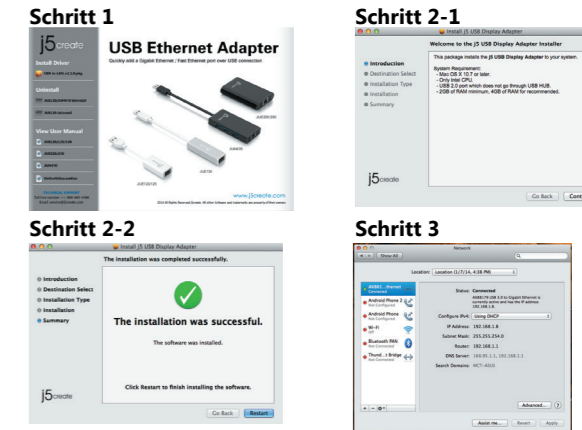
Schritt 1

j5 create

USB Ethernet Adapter

Quickly add a Gigabit Ethernet / Fast Ethernet port over USB connection

Install Driver

Uninstall

View User Manual

TECHNICAL SUPPORT

JUE130

JUE300

JUE120

JUE128

www.j5create.com

Schritt 2-1

Install j5 USB Display Adapter

Welcome to the j5 USB Display Adapter Installer

Introduction
Destination Select
Installation Type
Installation
Summary

This package installs the j5 USB Display Adapter to your system.

System Requirement:
- Mac OS X 10.7 or later.
- Only Intel CPU.
- USB 2.0 port which does not go through USB HUB.
- 2GB of RAM minimum, 4GB of RAM for recommended.

j5 create

Go Back Cont

Schritt 2-2

Install j5 USB Display Adapter

The installation was completed successfully.

Introduction
Destination Select
Installation Type
Installation
Summary

The installation was successful.

The software was installed.

Click Restart to finish installing the software.

j5 create

Go Back Restart

Schritt 3

Network

Show All

Location: Location (1/7/14, 4:38 PM)

AX88179 ...thernet Connected
Android Phone 2 Not Connected
Android Phone Not Connected
Wi-Fi Off
Bluetooth PAN Not Connected
Thund...t Bridge Not Connected

Status: Connected

AX88179 USB 3.0 to Gigabit Ethernet is currently active and has the IP address 192.168.1.8.

Configure IPv4: Using DHCP

IP Address: 192.168.1.8
Subnet Mask: 255.255.254.0
Router: 192.168.1.1
DNS Server: 168.95.1.1, 192.168.1.1
Search Domains: MCT-ASUS

Advanced... ?

Assist me... Revert Apply